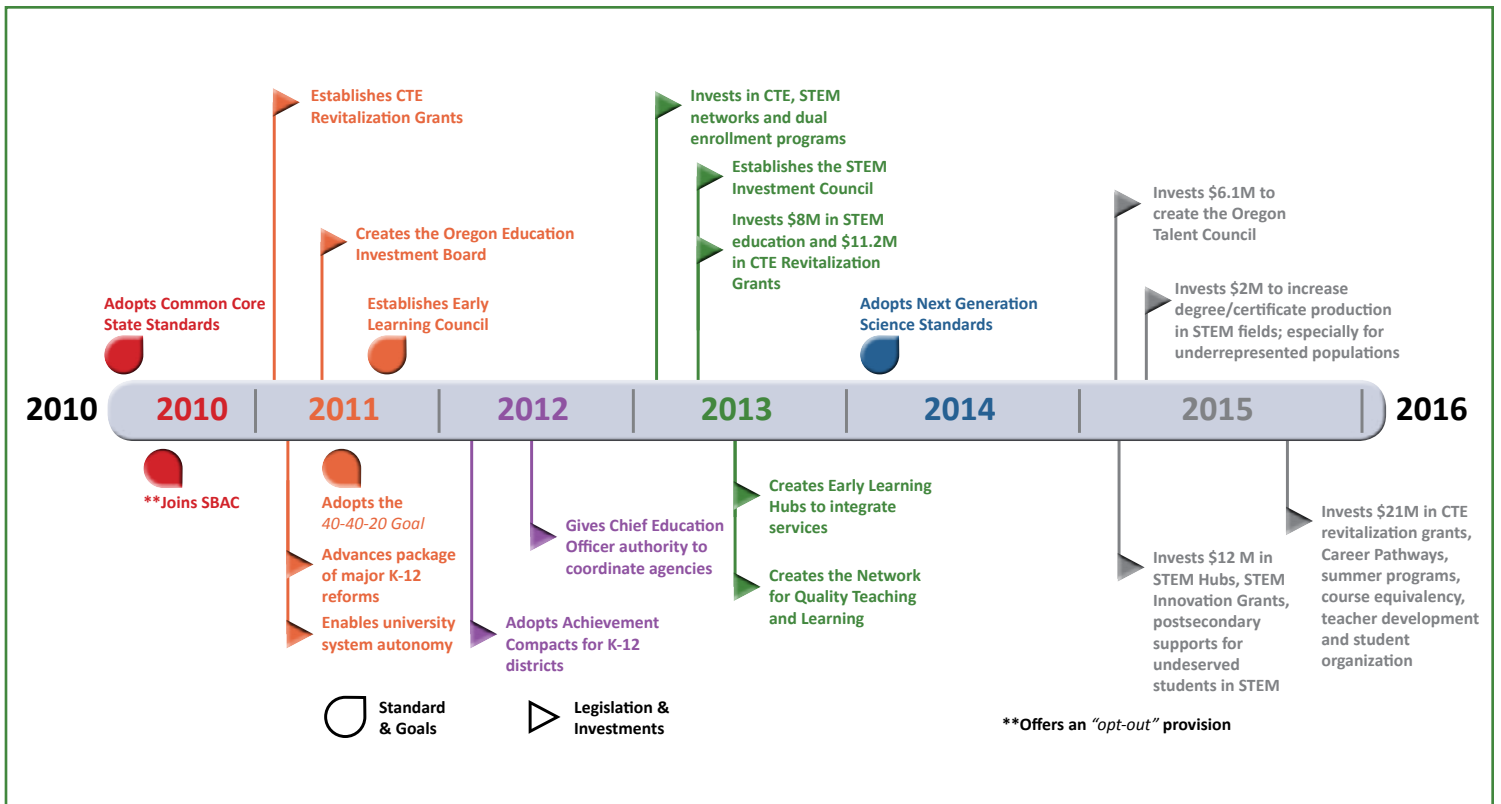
Establishes CTE Revitalization Grants

Creates the Oregon Education Investment Board

Adopts Common Core State Standards

Establishes Early Learning Council

Invests in CTE, STEM networks and dual enrollment programs

Establishes the STEM Investment Council

Invests $8M in STEM education and $11.2M in CTE Revitalization Grants

Adopts Next Generation Science Standards

Invests $6.1M to create the Oregon Talent Council

Invests $2M to increase degree/certificate production in STEM fields; especially for underrepresented populations

2010 | 2010 | 2011 | 2012 | 2013 | 2014 | 2015 | 2016

**Joins SBAC

Adopts the *40-40-20 Goal*

Advances package of major K-12 reforms

Enables university system autonomy

Gives Chief Education Officer authority to coordinate agencies

Adopts Achievement Compacts for K-12 districts

Creates Early Learning Hubs to integrate services

Creates the Network for Quality Teaching and Learning

Invests $12 M in STEM Hubs, STEM Innovation Grants, postsecondary supports for undeserved students in STEM

Invests $21M in CTE revitalization grants, Career Pathways, summer programs, course equivalency, teacher development and student organization

Standard & Goals

Legislation & Investments

**Offers an *"opt-out"* provision